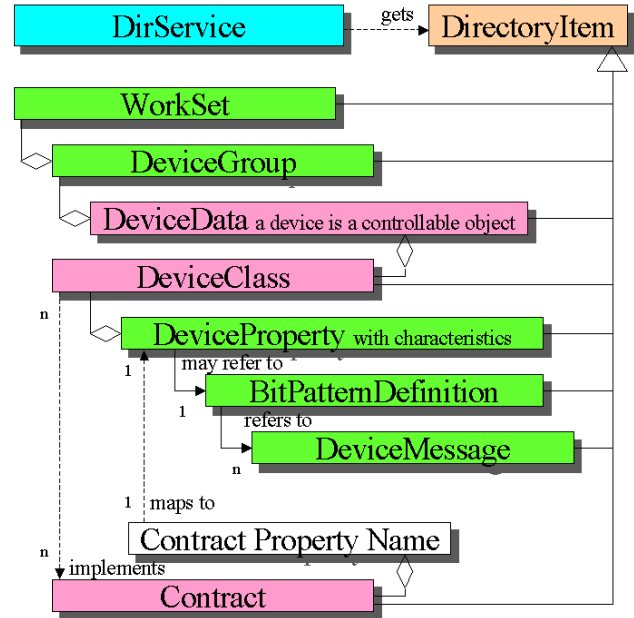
DirService

gets

DirectoryItem

WorkSet

DeviceGroup

DeviceData a device is a controllable object

DeviceClass

n

DeviceProperty with characteristics

1

may refer to

BitPatternDefinition

1

refers to

DeviceMessage

n

1 maps to

Contract Property Name

n

implements

Contract